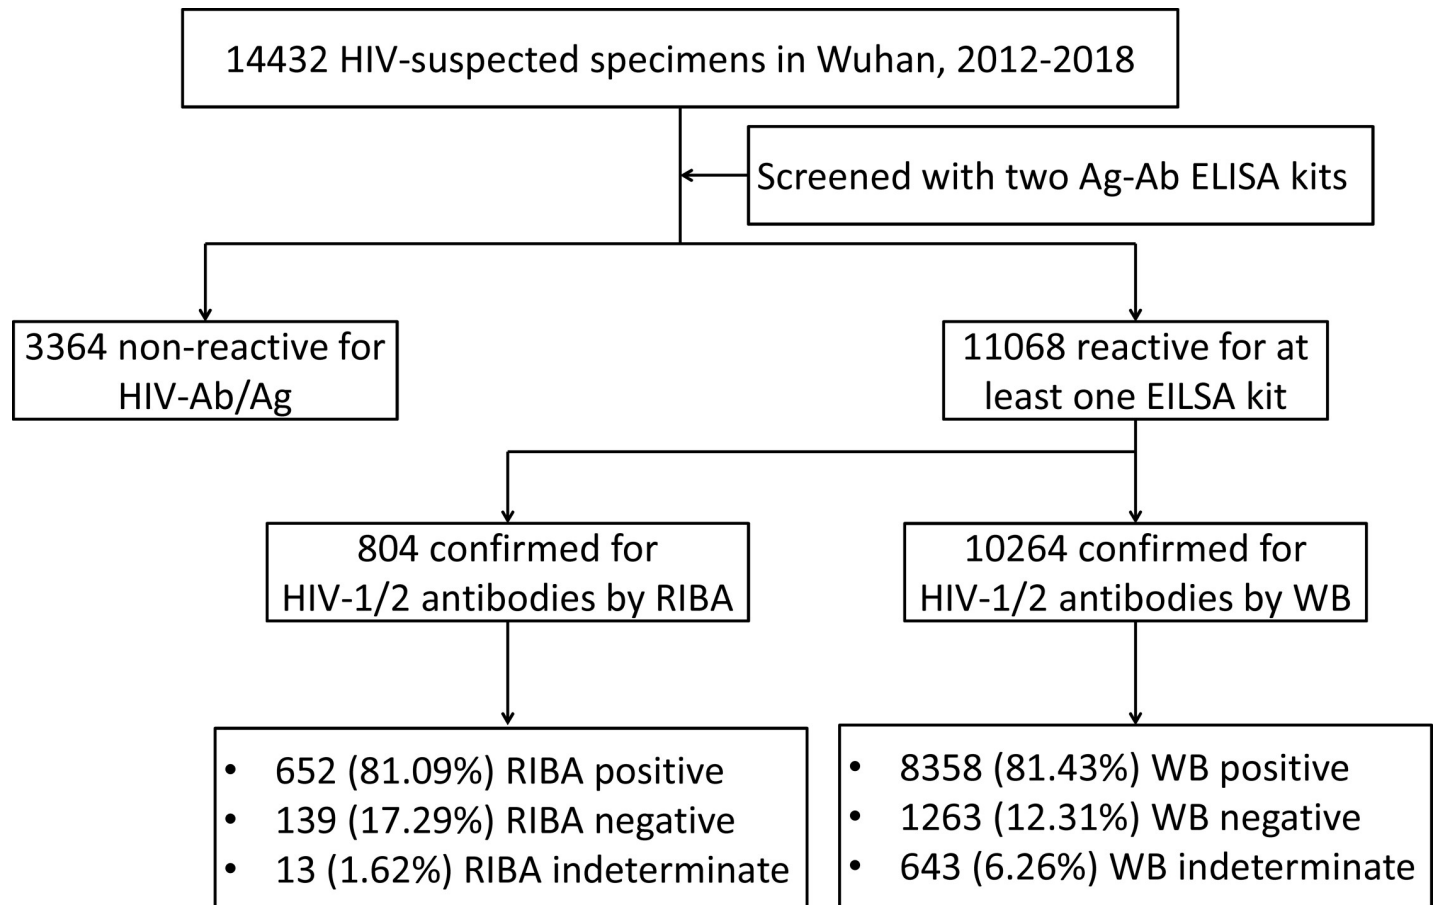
14432 HIV-suspected specimens in Wuhan, 2012-2018

Screened with two Ag-Ab ELISA kits

3364 non-reactive for HIV-Ab/Ag

11068 reactive for at least one EILSA kit

804 confirmed for HIV-1/2 antibodies by RIBA

10264 confirmed for HIV-1/2 antibodies by WB

- 652 (81.09%) RIBA positive
- 139 (17.29%) RIBA negative
- 13 (1.62%) RIBA indeterminate

- 8358 (81.43%) WB positive
- 1263 (12.31%) WB negative
- 643 (6.26%) WB indeterminate